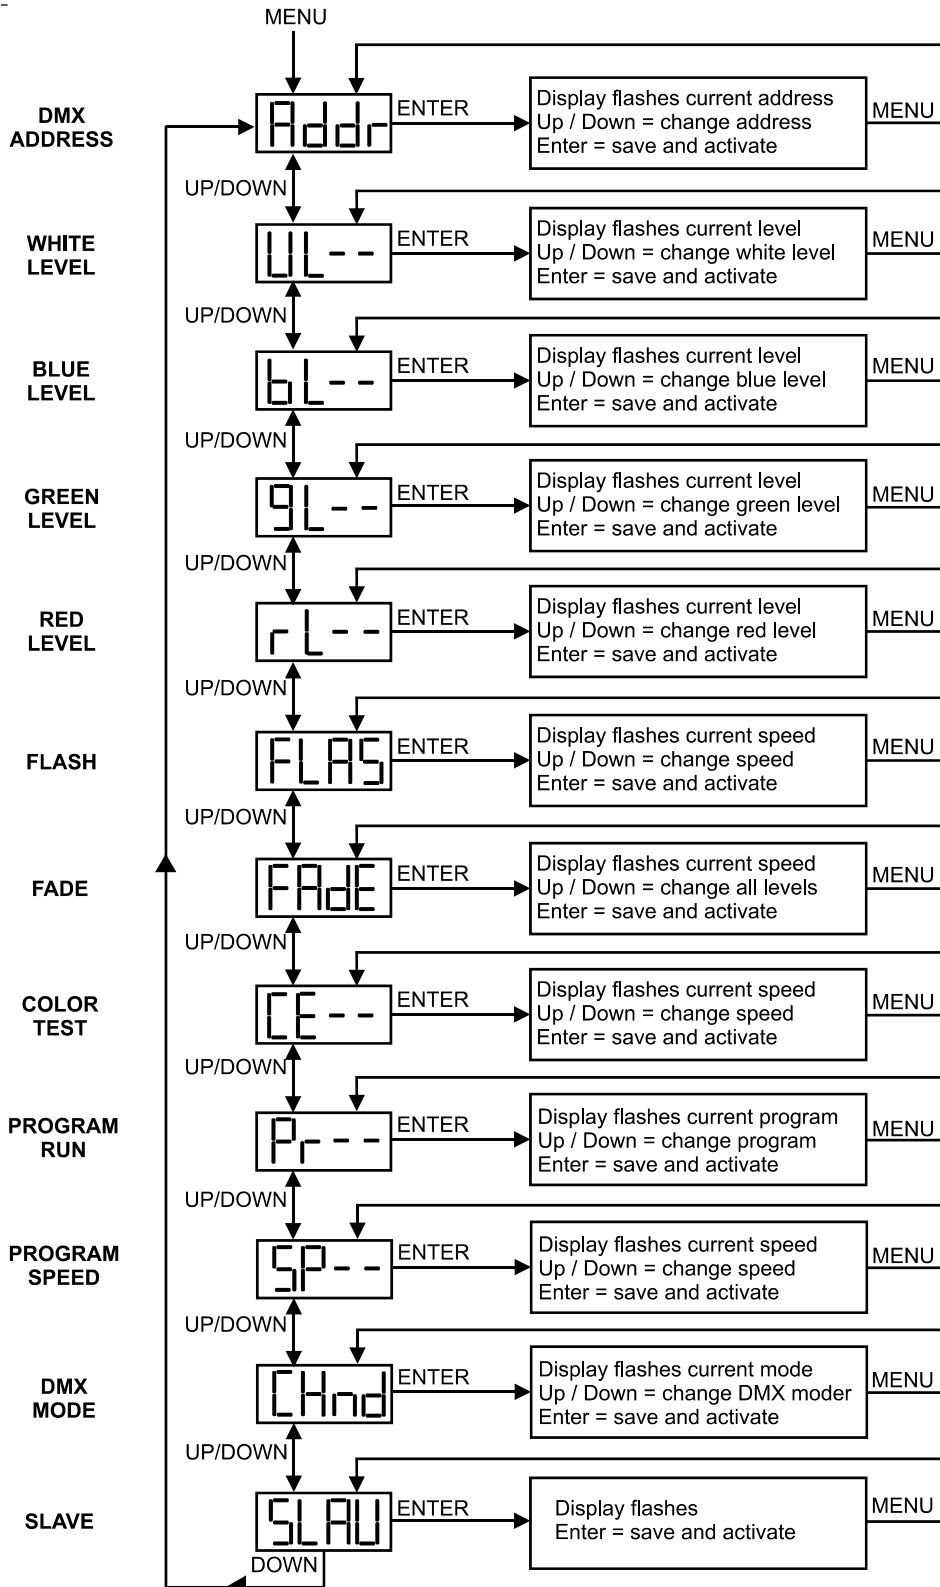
MENU

DMX ADDRESS
Addr
ENTER
Display flashes current address
Up / Down = change address
Enter = save and activate
MENU

UP/DOWN

WHITE LEVEL
UL--
ENTER
Display flashes current level
Up / Down = change white level
Enter = save and activate
MENU

UP/DOWN

BLUE LEVEL
bL--
ENTER
Display flashes current level
Up / Down = change blue level
Enter = save and activate
MENU

UP/DOWN

GREEN LEVEL
9L--
ENTER
Display flashes current level
Up / Down = change green level
Enter = save and activate
MENU

UP/DOWN

RED LEVEL
rL--
ENTER
Display flashes current level
Up / Down = change red level
Enter = save and activate
MENU

UP/DOWN

FLASH
FLAS
ENTER
Display flashes current speed
Up / Down = change speed
Enter = save and activate
MENU

UP/DOWN

FADE
FAdE
ENTER
Display flashes current speed
Up / Down = change all levels
Enter = save and activate
MENU

UP/DOWN

COLOR TEST
CE--
ENTER
Display flashes current speed
Up / Down = change speed
Enter = save and activate
MENU

UP/DOWN

PROGRAM RUN
Pr--
ENTER
Display flashes current program
Up / Down = change program
Enter = save and activate
MENU

UP/DOWN

PROGRAM SPEED
SP--
ENTER
Display flashes current speed
Up / Down = change speed
Enter = save and activate
MENU

UP/DOWN

DMX MODE
CHnd
ENTER
Display flashes current mode
Up / Down = change DMX moder
Enter = save and activate
MENU

UP/DOWN

SLAVE
SLAU
ENTER
Display flashes
Enter = save and activate
MENU
DOWN